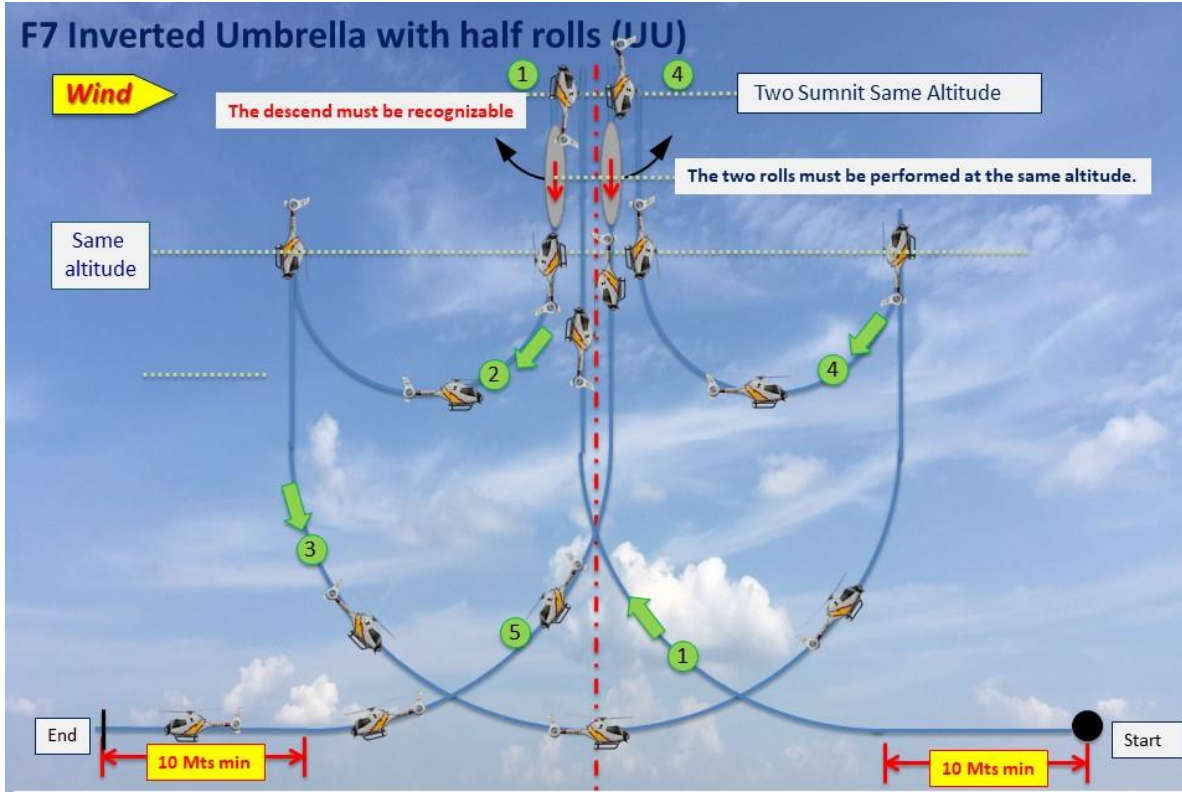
F7 Inverted Umbrella with half rolls (UJU)

Wind

1

4

Two Sumnit Same Altitude

The descend must be recognizable

The two rolls must be performed at the same altitude.

Same altitude

2

4

3

5

1

End

Start

10 Mts min

10 Mts min